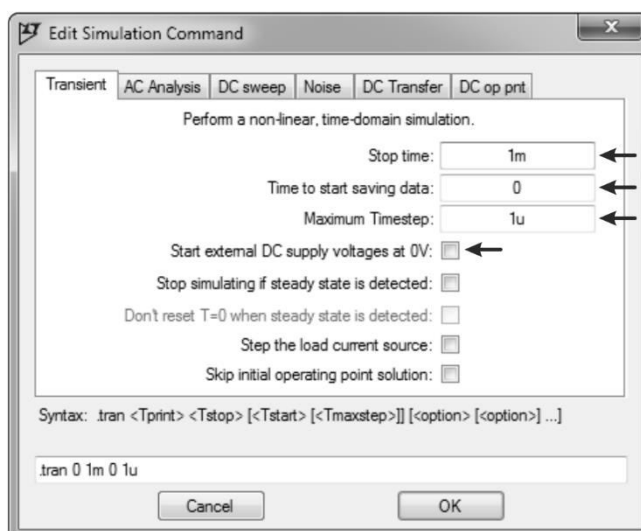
Edit Simulation Command

Transient | AC Analysis | DC sweep | Noise | DC Transfer | DC op pnt

Perform a non-linear, time-domain simulation.

Stop time: 1m

Time to start saving data: 0

Maximum Timestep: 1u

Start external DC supply voltages at 0V:

Stop simulating if steady state is detected:

Don't reset T=0 when steady state is detected:

Step the load current source:

Skip initial operating point solution:

Syntax: .tran <Tprint> <Tstop> [<Tstart> [<Tmaxstep>]] [<option> [<option>] ...]

.tran 0 1m 0 1u

Cancel

OK